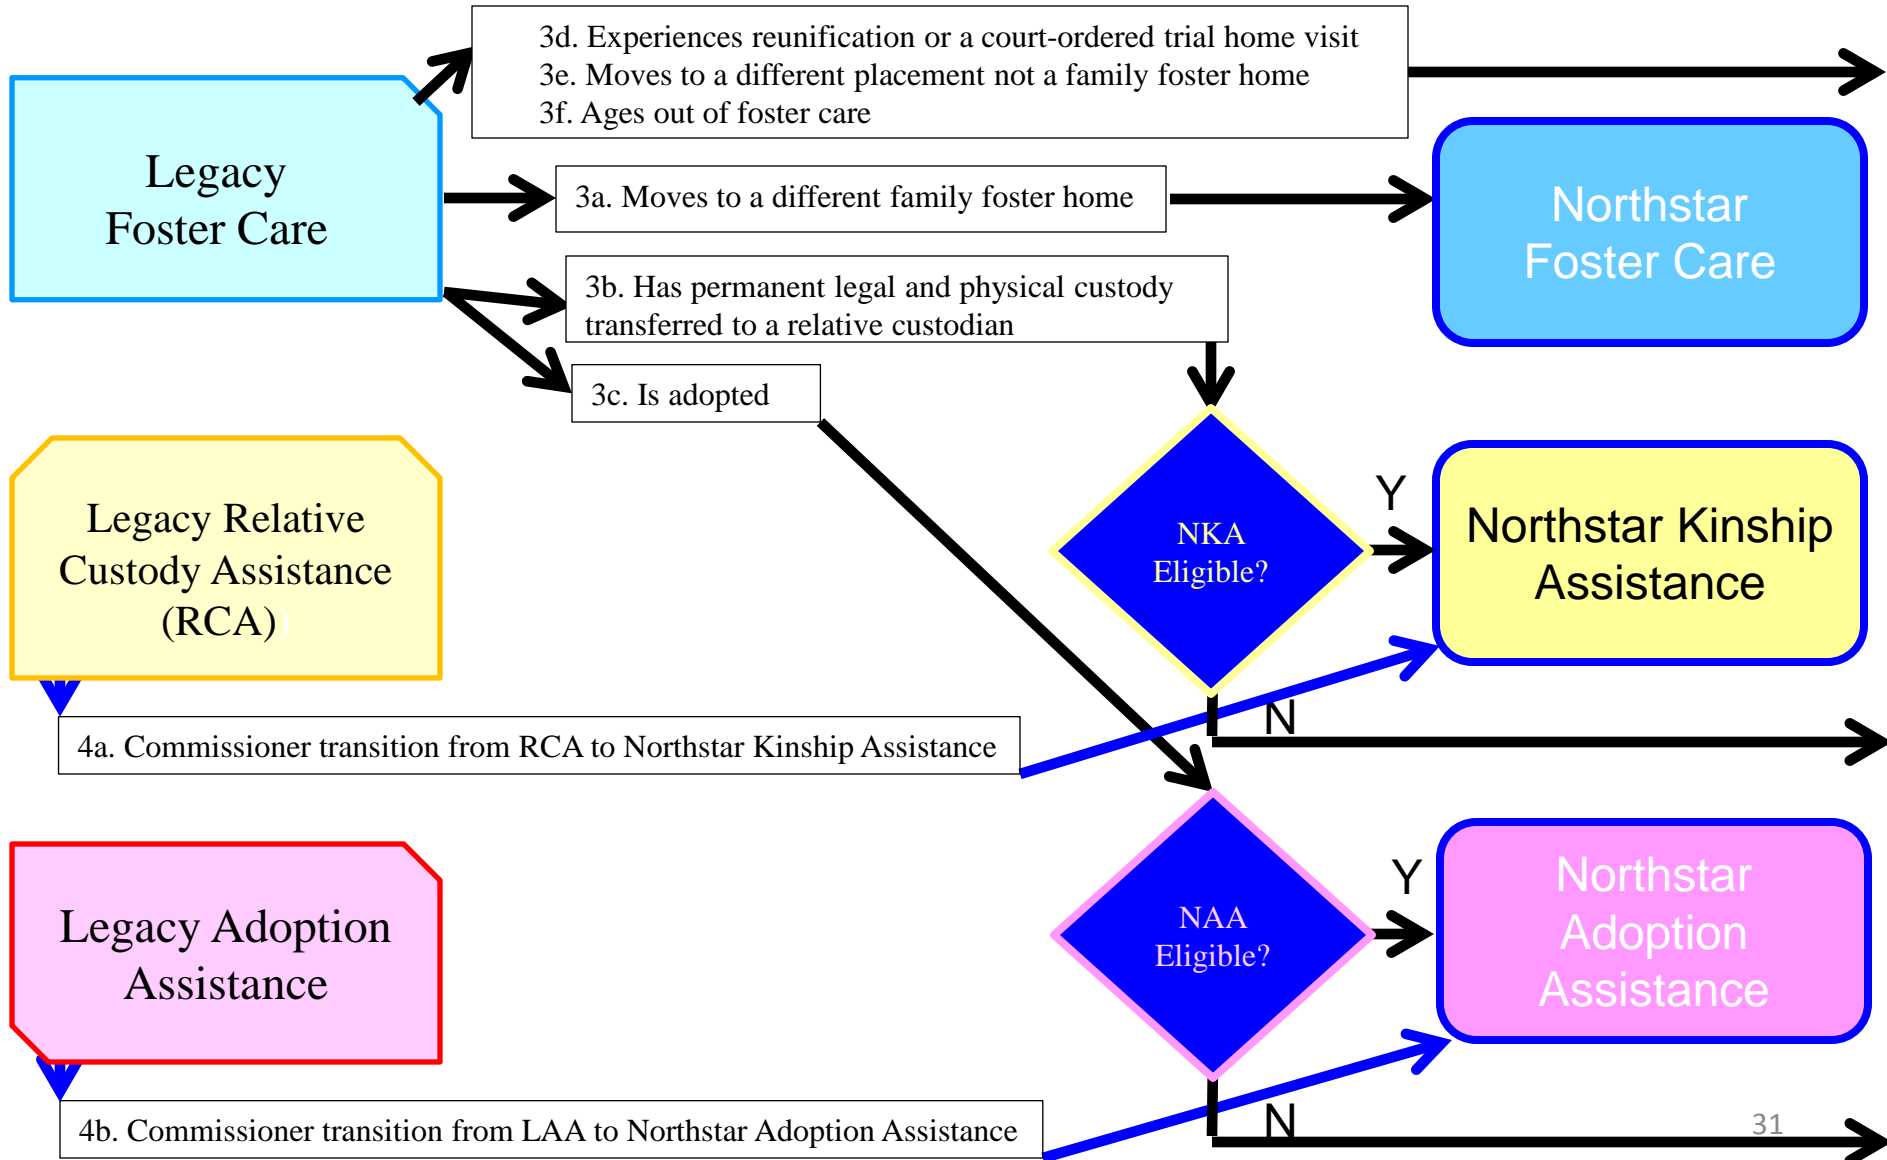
3d. Experiences reunification or a court-ordered trial home visit
3e. Moves to a different placement not a family foster home
3f. Ages out of foster care

Legacy Foster Care

3a. Moves to a different family foster home

Northstar Foster Care

3b. Has permanent legal and physical custody transferred to a relative custodian

3c. Is adopted

Legacy Relative Custody Assistance (RCA)

NKA Eligible?

Y

Northstar Kinship Assistance

N

4a. Commissioner transition from RCA to Northstar Kinship Assistance

Legacy Adoption Assistance

NAA Eligible?

Y

Northstar Adoption Assistance

N

4b. Commissioner transition from LAA to Northstar Adoption Assistance

31